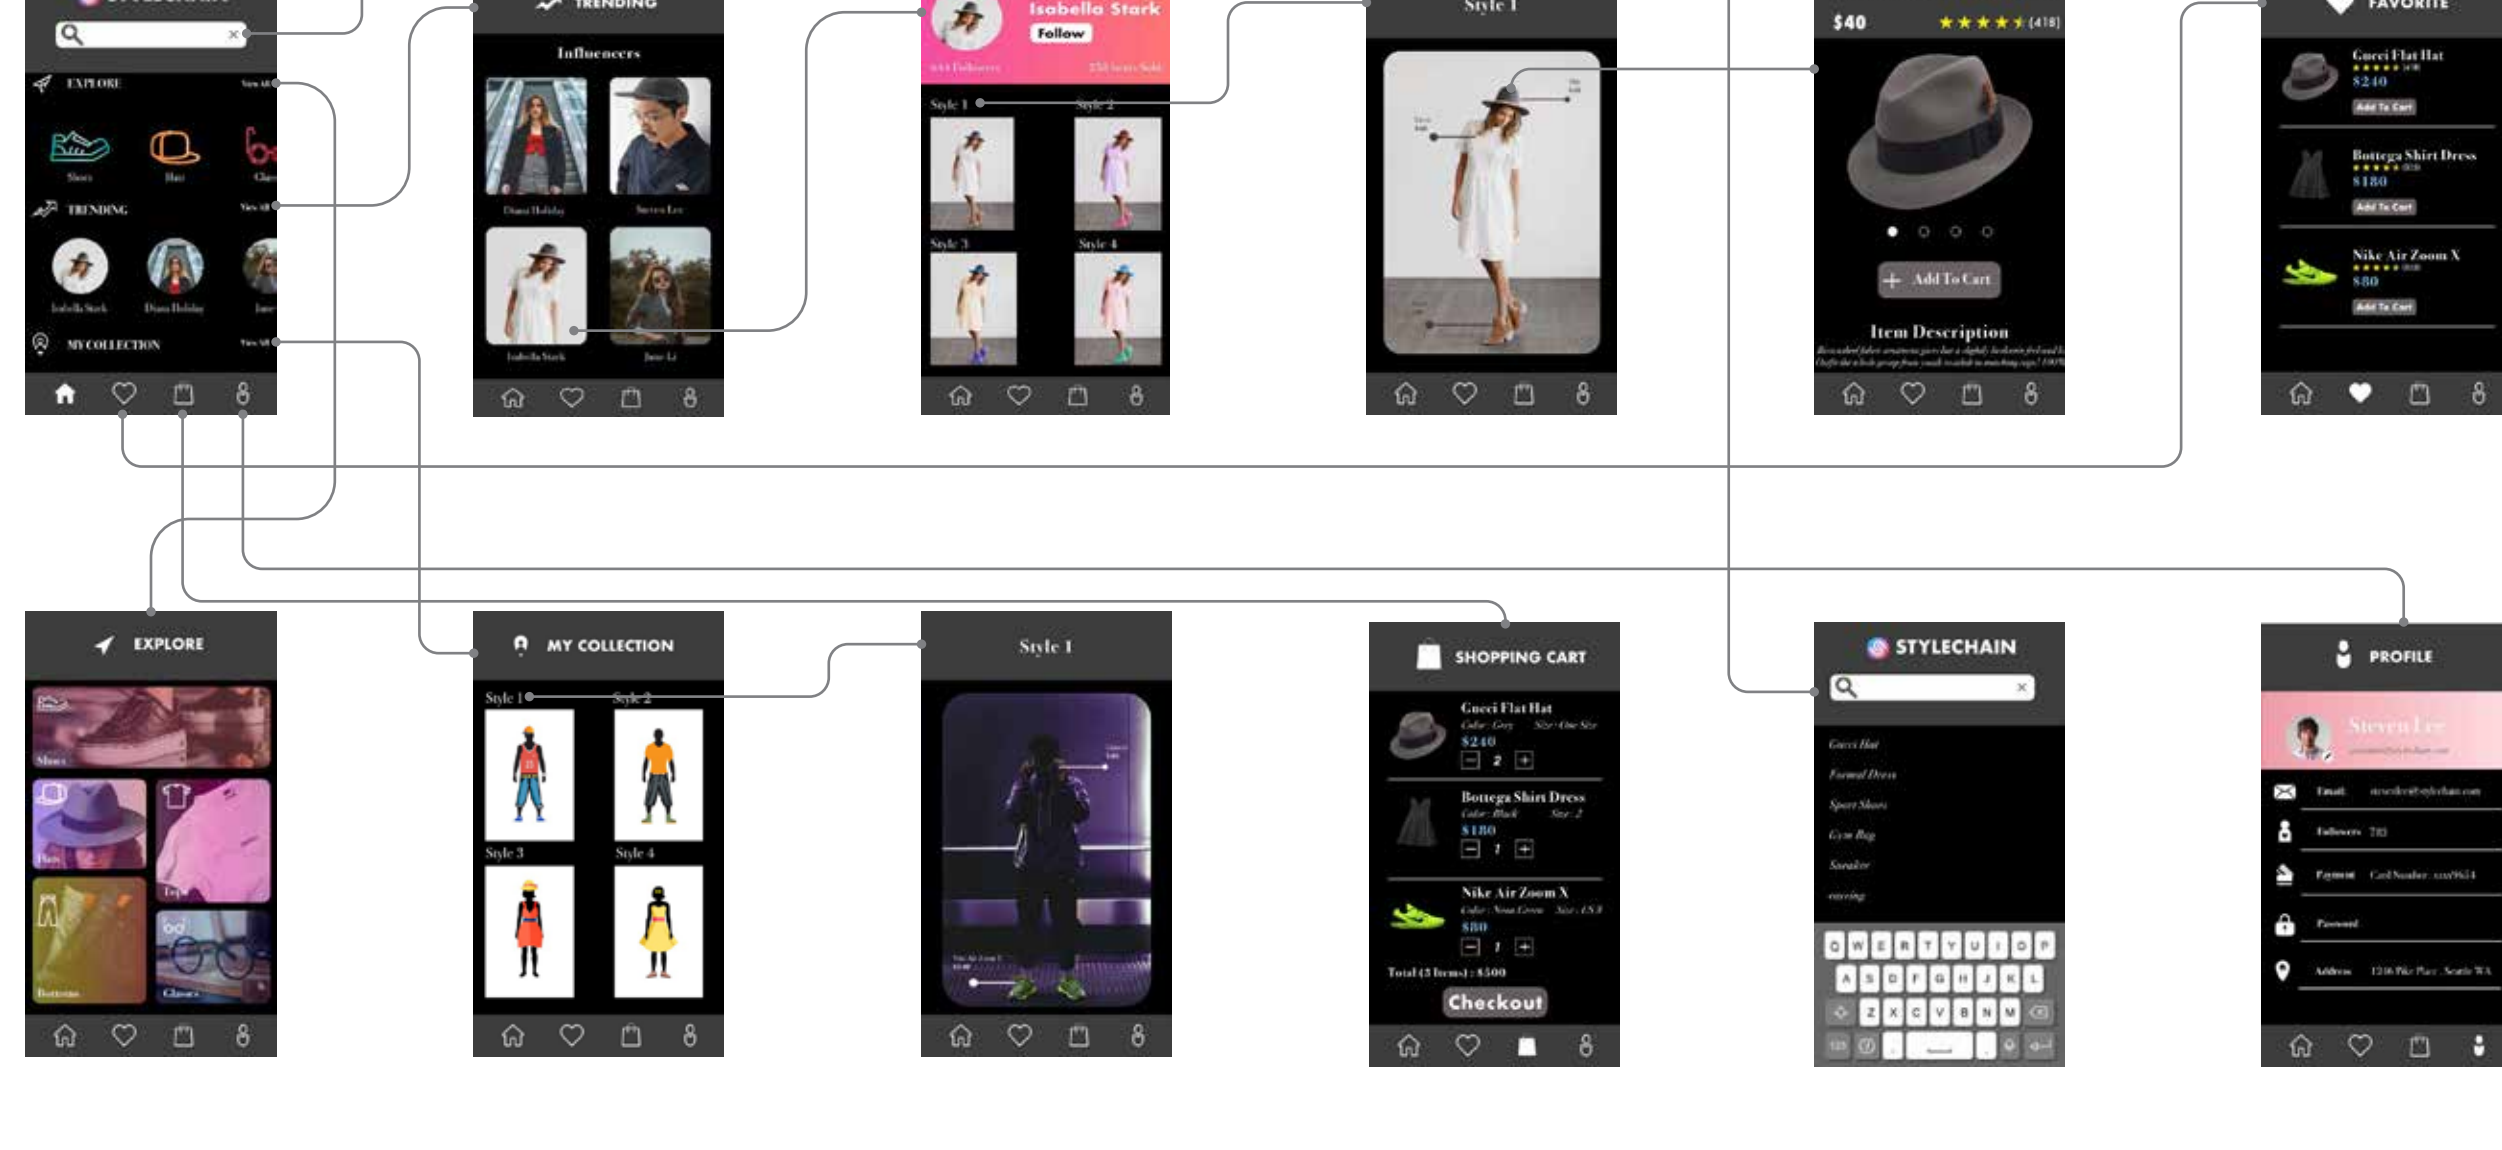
EXPLORE
View All
Shoes
Hats
Glas
TRENDING
View All
Isabella Stark
Diana Holiday
Jane
MY COLLECTION
View All

TRENDING
Influencers
Diana Holiday
Steven Lee
Isabella Stark
Jane Li

Isabella Stark
Follow
Style 1
Style 2
Style 3
Style 4

Style 1

$40
★★★★★ (418)
Add To Cart
Item Description

FAVORITE
Gucci Flat Hat
$240
Add To Cart
Bottega Shirt Dress
$180
Add To Cart
Nike Air Zoom X
$80
Add To Cart

EXPLORE
Shoes
Hats
Tops
Bottoms
Glasses

MY COLLECTION
Style 1
Style 2
Style 3
Style 4

Style 1

SHOPPING CART
Gucci Flat Hat
$240
2
Bottega Shirt Dress
$180
1
Nike Air Zoom X
$80
1
Total (3 Items) : $500
Checkout

STYLECHAIN
Gucci Hat
Formal Dress
Sport Shoes
Gym Bag
Sneaker
running
Q W E R T Y U I O P
A S D F G H J K L
Z X C V B N M

PROFILE
Steven Lee
Email
Followers 783
Payment Card Number
Password
Address